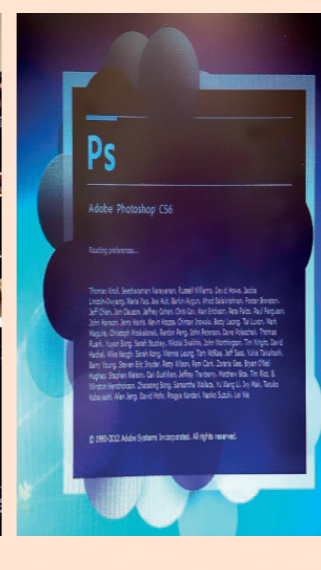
Ps

Adobe Photoshop CS6

Reading preferences...

Thomas Knoll, Seetharaman Narayanan, Russell Williams, David Howe, Jackie Lincoln-Owyang, Maria Yap, Joe Ault, Barkin Aygun, Vinod Balakrishnan, Foster Brereton, Jeff Chien, Jon Clauson, Jeffrey Cohen, Chris Cox, Alan Erickson, Pete Falco, Paul Ferguson, John Hanson, Jerry Harris, Kevin Hopps, Chintan Intwala, Betty Leong, Tai Luxon, Mark Maguire, Christoph Moskalonek, Renbin Peng, John Peterson, Dave Polaschek, Thomas Ruark, Yuyan Song, Sarah Stuckey, Nikolai Svakhin, John Worthington, Tim Wright, David Hackel, Mike Keogh, Sarah Kong, Wennie Leung, Tom McRae, Jeff Sass, Yukie Takahashi, Barry Young, Steven Eric Snyder, Betty Wilson, Pam Clark, Zorana Gee, Bryan O'Neil Hughes, Stephen Nielson, Cari Gushiken, Jeffrey Tranberry, Matthew Bice, Tim Riot, & Winston Hendrickson, Zhaoping Wang, Samantha Wallace, Yu Xiang Li, Sry Mak, Tatsuko Kobayashi, Allen Jeng, David Mohr, Pragya Kandari, Naoko Suzuki, Lei Ma

© 1990-2012 Adobe Systems Incorporated. All rights reserved.